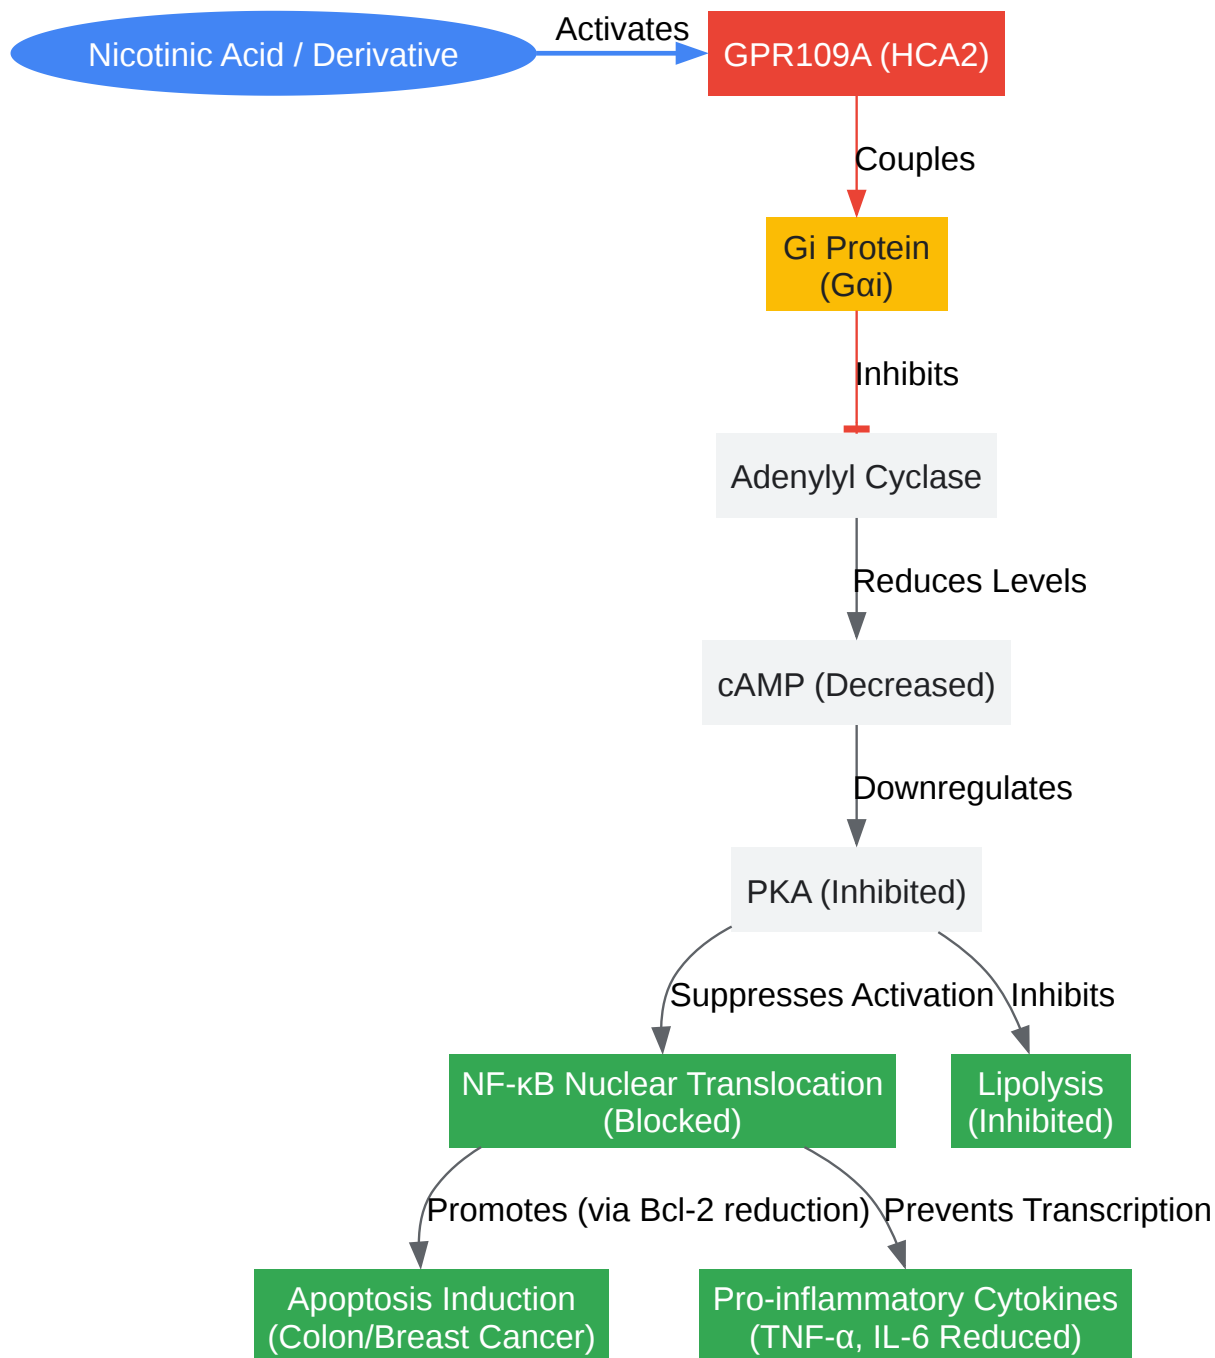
Nicotinic Acid / Derivative

Activates

GPR109A (HCA2)

Couples

Gi Protein (Gαi)

Inhibits

Adenylyl Cyclase

Reduces Levels

cAMP (Decreased)

Downregulates

PKA (Inhibited)

Suppresses Activation

Inhibits

NF-κB Nuclear Translocation (Blocked)

Lipolysis (Inhibited)

Promotes (via Bcl-2 reduction)

Prevents Transcription

Apoptosis Induction (Colon/Breast Cancer)

Pro-inflammatory Cytokines (TNF-α, IL-6 Reduced)